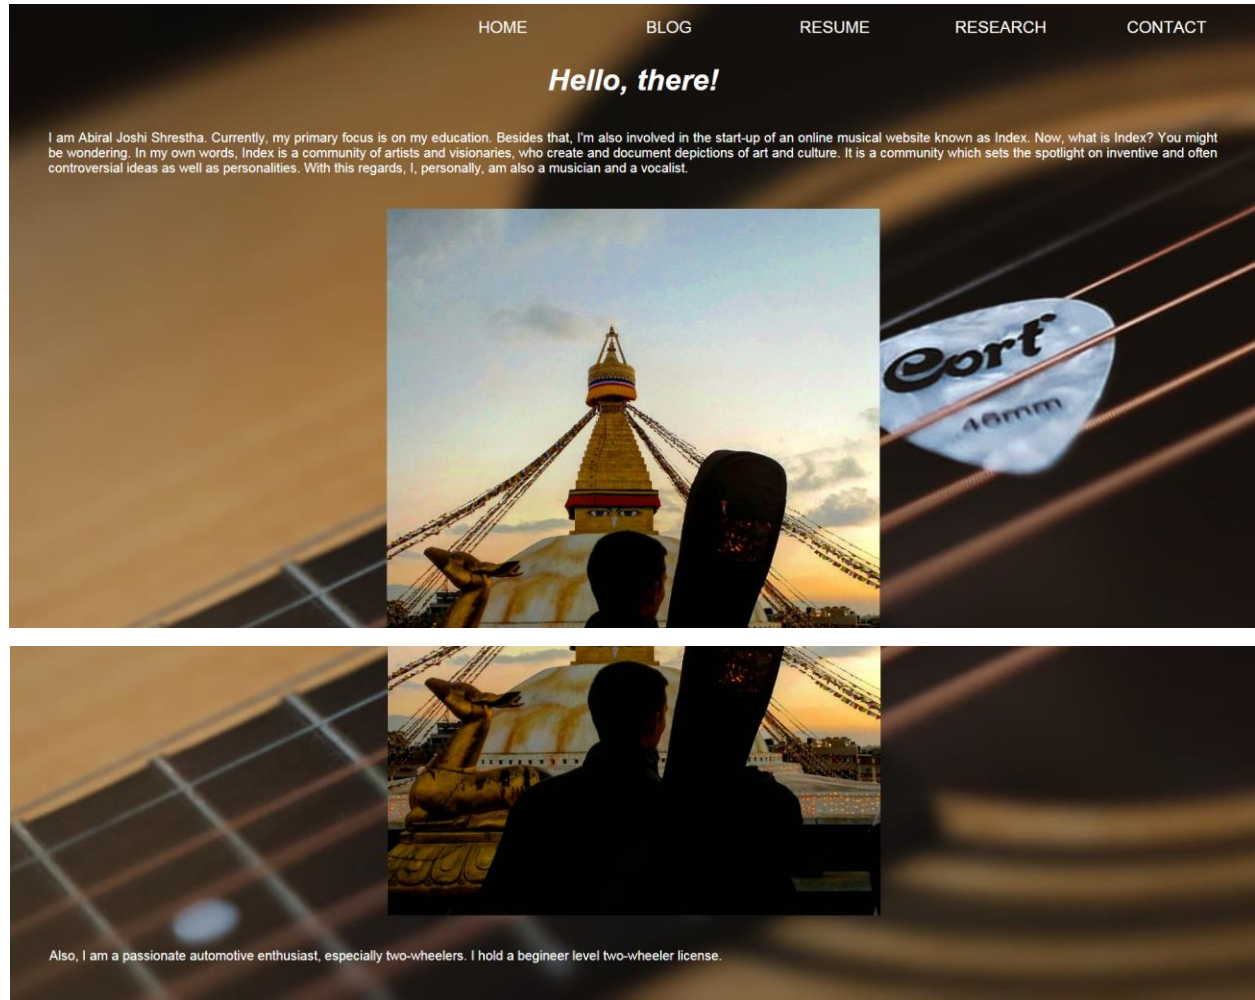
HOME BLOG RESUME RESEARCH CONTACT

Hello, there!

I am Abiral Joshi Shrestha. Currently, my primary focus is on my education. Besides that, I'm also involved in the start-up of an online musical website known as Index. Now, what is Index? You might be wondering. In my own words, Index is a community of artists and visionaries, who create and document depictions of art and culture. It is a community which sets the spotlight on inventive and often controversial ideas as well as personalities. With this regards, I, personally, am also a musician and a vocalist.

Cort
.46mm

Also, I am a passionate automotive enthusiast, especially two-wheelers. I hold a begineer level two-wheeler license.